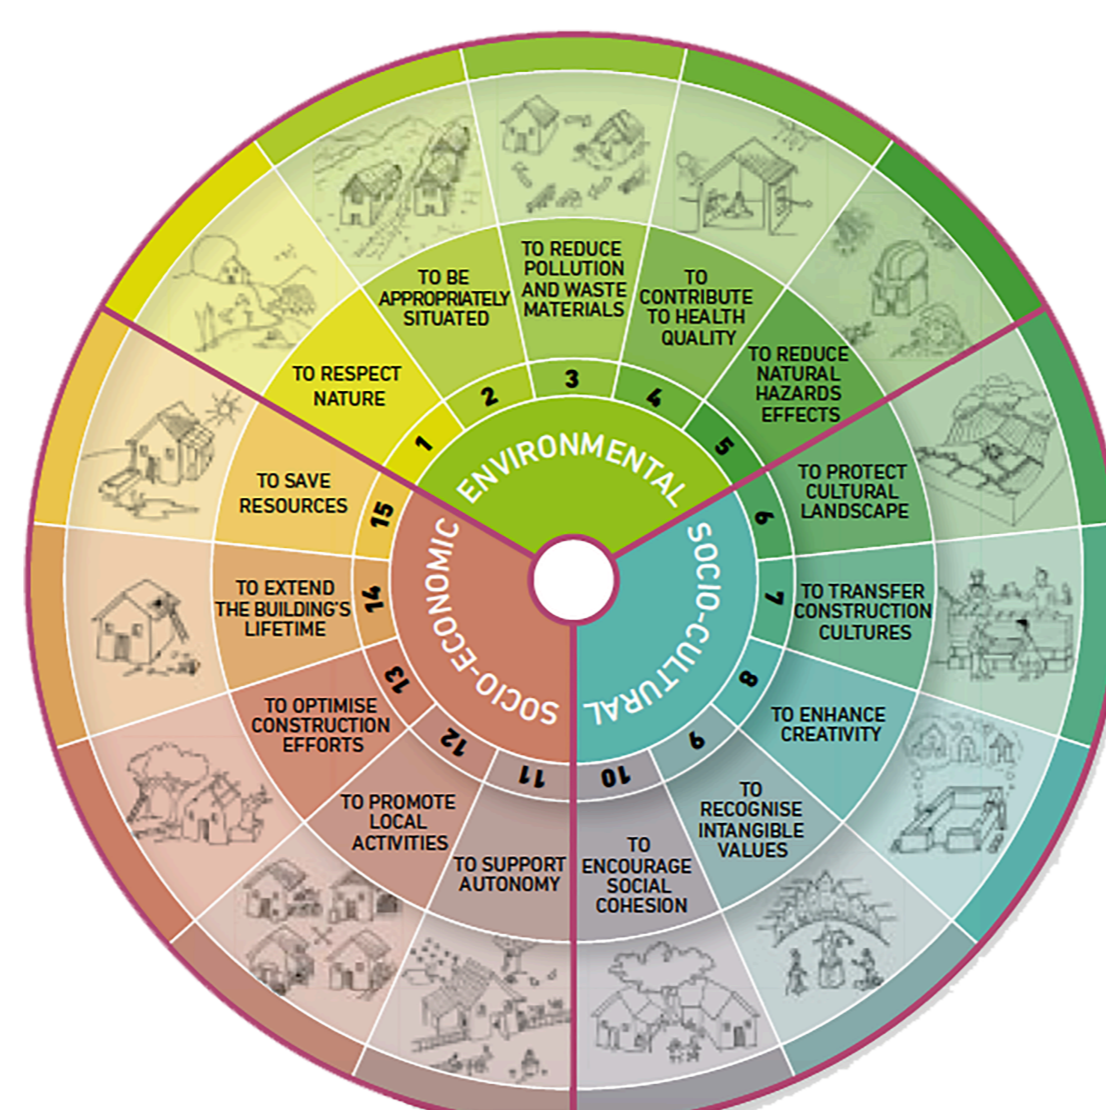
ENVIRONMENTAL

1 TO RESPECT NATURE

2 TO BE APPROPRIATELY SITUATED

3 TO REDUCE POLLUTION AND WASTE MATERIALS

4 TO CONTRIBUTE TO HEALTH QUALITY

5 TO REDUCE NATURAL HAZARDS EFFECTS

SOCIO-CULTURAL

6 TO PROTECT CULTURAL LANDSCAPE

7 TO TRANSFER CONSTRUCTION CULTURES

8 TO ENHANCE CREATIVITY

9 TO RECOGNISE INTANGIBLE VALUES

10 TO ENCOURAGE SOCIAL COHESION

SOCIO-ECONOMIC

11 TO SUPPORT AUTONOMY

12 TO PROMOTE LOCAL ACTIVITIES

13 TO OPTIMISE CONSTRUCTION EFFORTS

14 TO EXTEND THE BUILDING'S LIFETIME

15 TO SAVE RESOURCES